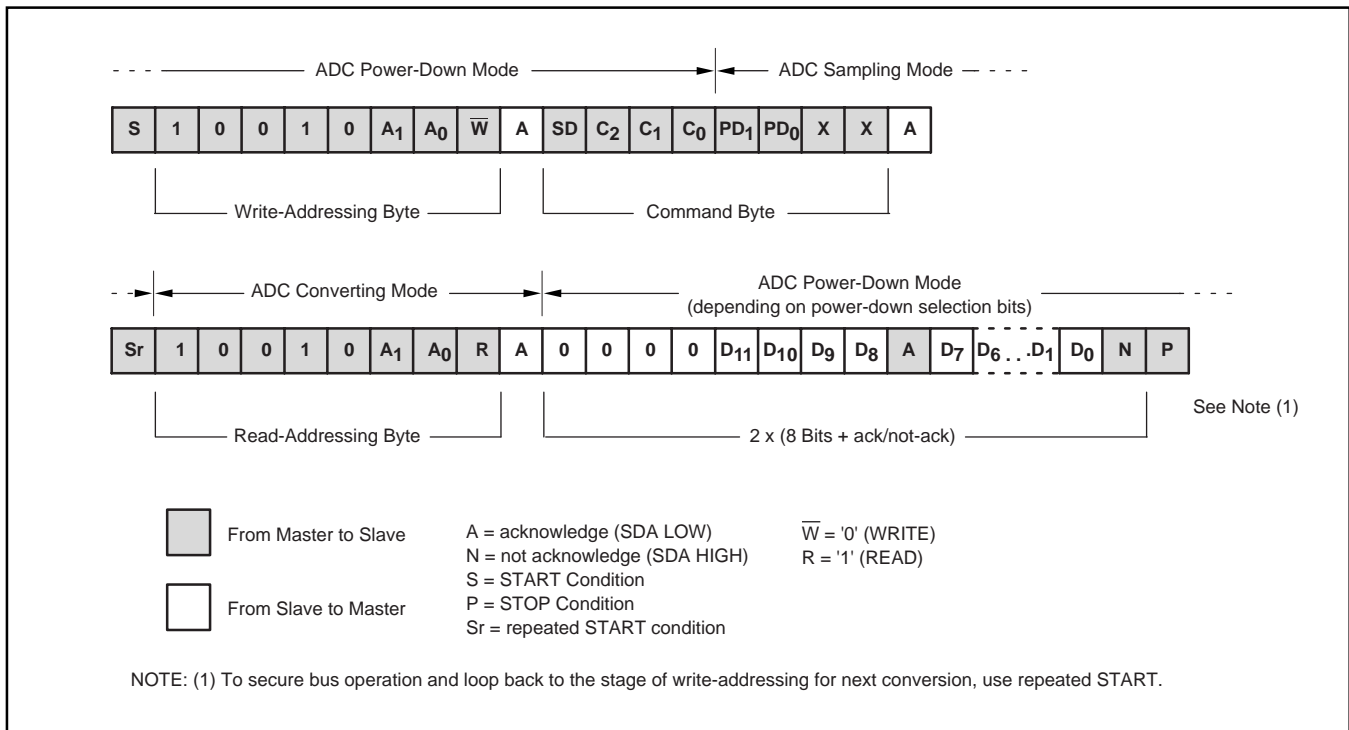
ADC Power-Down Mode

ADC Sampling Mode

| S | 1 | 0 | 0 | 1 | 0 | $A_1$ | $A_0$ | $\overline{W}$ | A | SD | $C_2$ | $C_1$ | $C_0$ | $PD_1$ | $PD_0$ | X | X | A |
|---|---|---|---|---|---|---|---|---|---|---|---|---|---|---|---|---|---|---|

Write-Addressing Byte

Command Byte

ADC Converting Mode

ADC Power-Down Mode
(depending on power-down selection bits)

| Sr | 1 | 0 | 0 | 1 | 0 | $A_1$ | $A_0$ | R | A | 0 | 0 | 0 | 0 | $D_{11}$ | $D_{10}$ | $D_9$ | $D_8$ | A | $D_7$ | $D_6 \ldots D_1$ | $D_0$ | N | P |
|---|---|---|---|---|---|---|---|---|---|---|---|---|---|---|---|---|---|---|---|---|---|---|---|

See Note (1)

Read-Addressing Byte

2 x (8 Bits + ack/not-ack)

From Master to Slave

From Slave to Master

A = acknowledge (SDA LOW)
N = not acknowledge (SDA HIGH)
S = START Condition
P = STOP Condition
Sr = repeated START condition

$\overline{W}$ = '0' (WRITE)
R = '1' (READ)

NOTE: (1) To secure bus operation and loop back to the stage of write-addressing for next conversion, use repeated START.